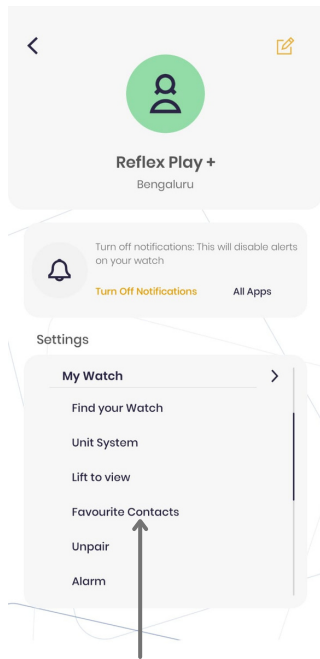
Reflex Play +
Bengaluru

Turn off notifications: This will disable alerts on your watch

Turn Off Notifications
All Apps

Settings

My Watch

Find your Watch

Unit System

Lift to view

Favourite Contacts

Unpair

Alarm